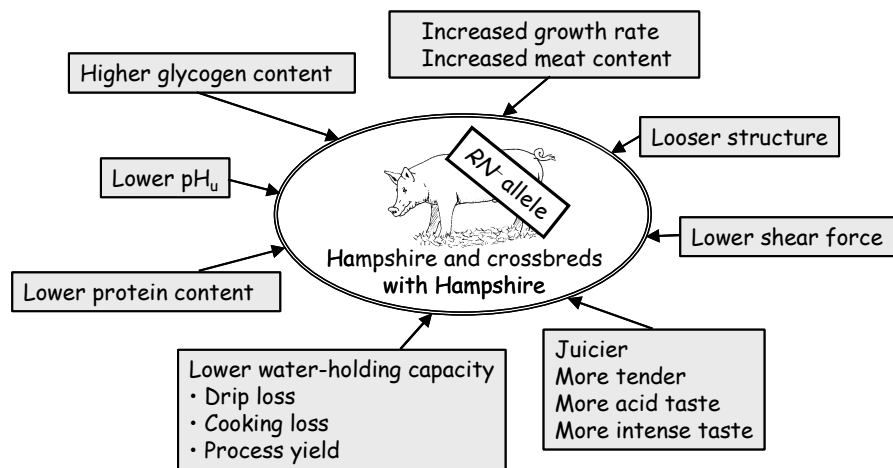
Increased growth rate
Increased meat content

Higher glycogen content

Looser structure

Lower $pH_u$

$RN^-$ allele

Lower shear force

Hampshire and crossbreds with Hampshire

Lower protein content

Lower water-holding capacity
• Drip loss
• Cooking loss
• Process yield

Juicier
More tender
More acid taste
More intense taste